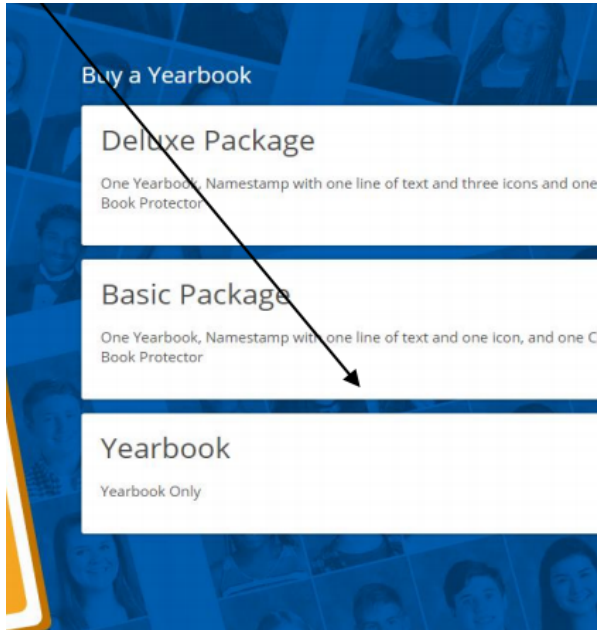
Buy a Yearbook

Deluxe Package

One Yearbook, Namestamp with one line of text and three icons and one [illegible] Book Protector

Basic Package

One Yearbook, Namestamp with one line of text and one icon, and one C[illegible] Book Protector

Yearbook

Yearbook Only